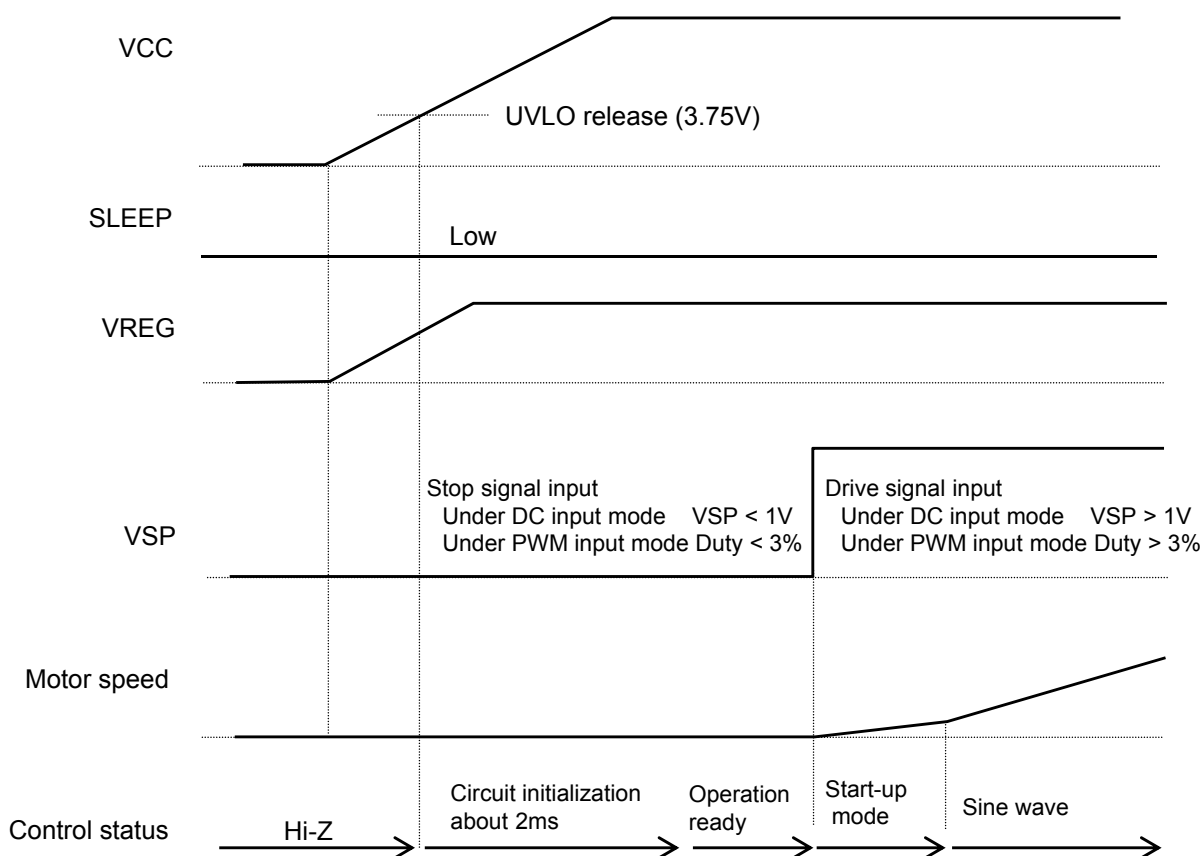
VCC

UVLO release (3.75V)

SLEEP

Low

VREG

Stop signal input
Under DC input mode VSP < 1V
Under PWM input mode Duty < 3%

Drive signal input
Under DC input mode VSP > 1V
Under PWM input mode Duty > 3%

VSP

Motor speed

Control status

Hi-Z

Circuit initialization about 2ms

Operation ready

Start-up mode

Sine wave